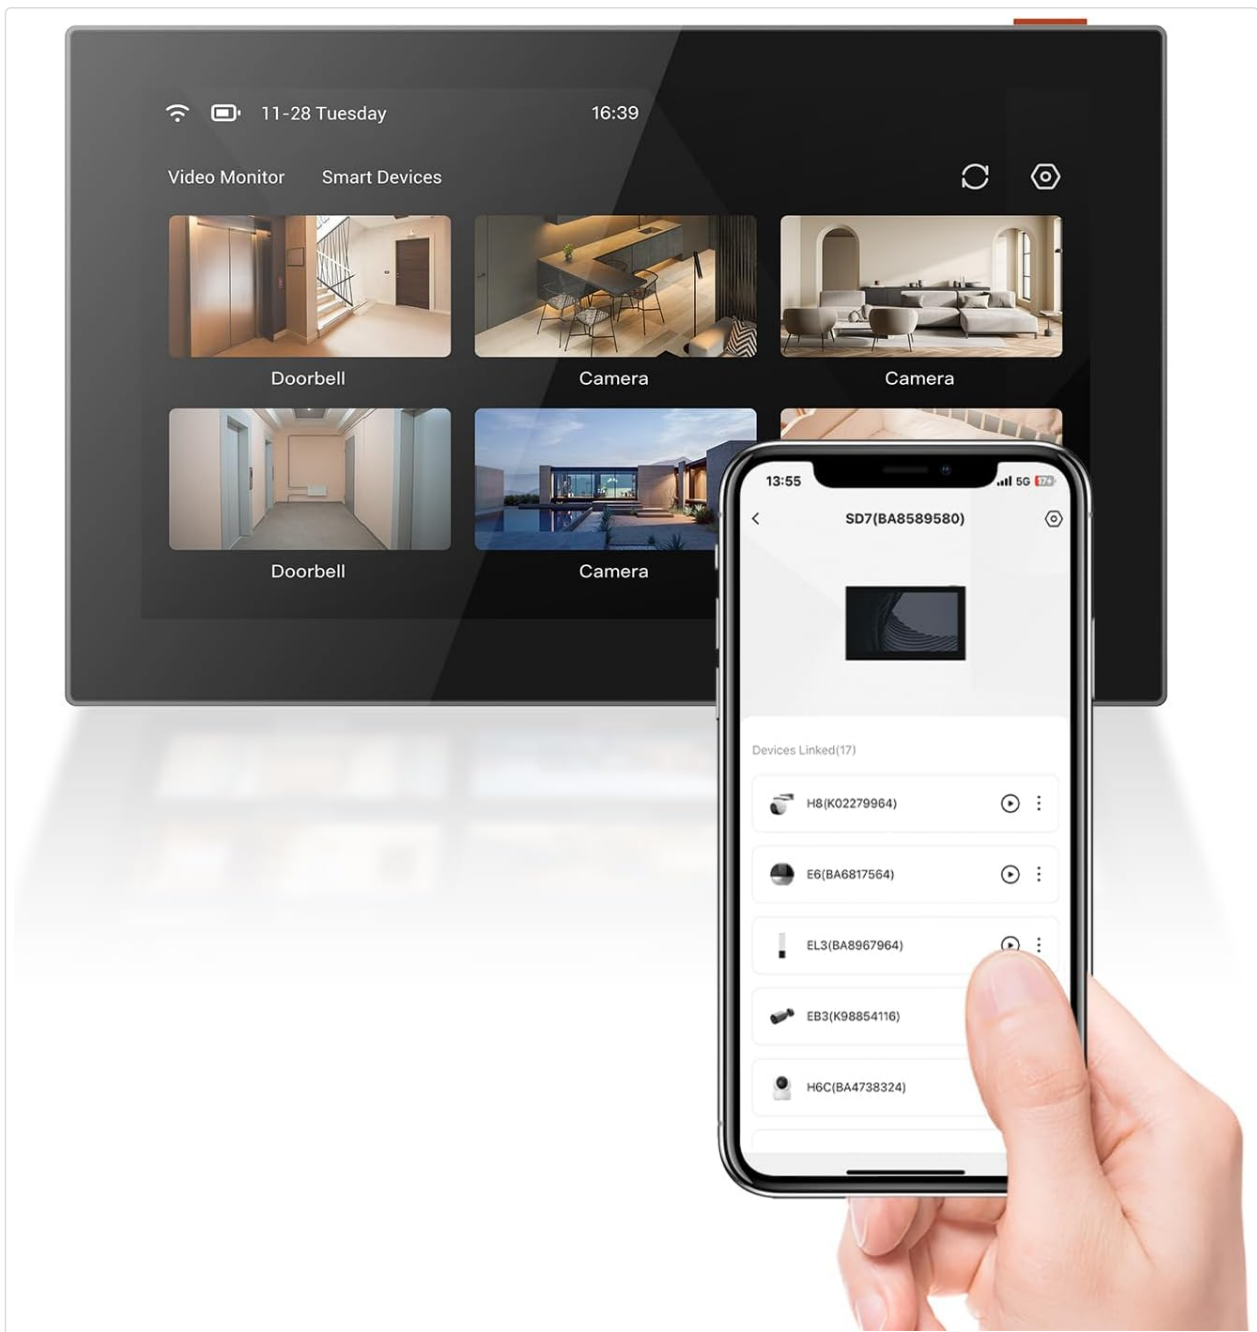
11-28 Tuesday 16:39

Video Monitor Smart Devices

Doorbell

Camera

Camera

Doorbell

Camera

13:55 5G

SD7(BA8589580)

Devices Linked(17)

H8(K02279964)

E6(BA6817564)

EL3(BA8967964)

EB3(K98854116)

H6C(BA4738324)